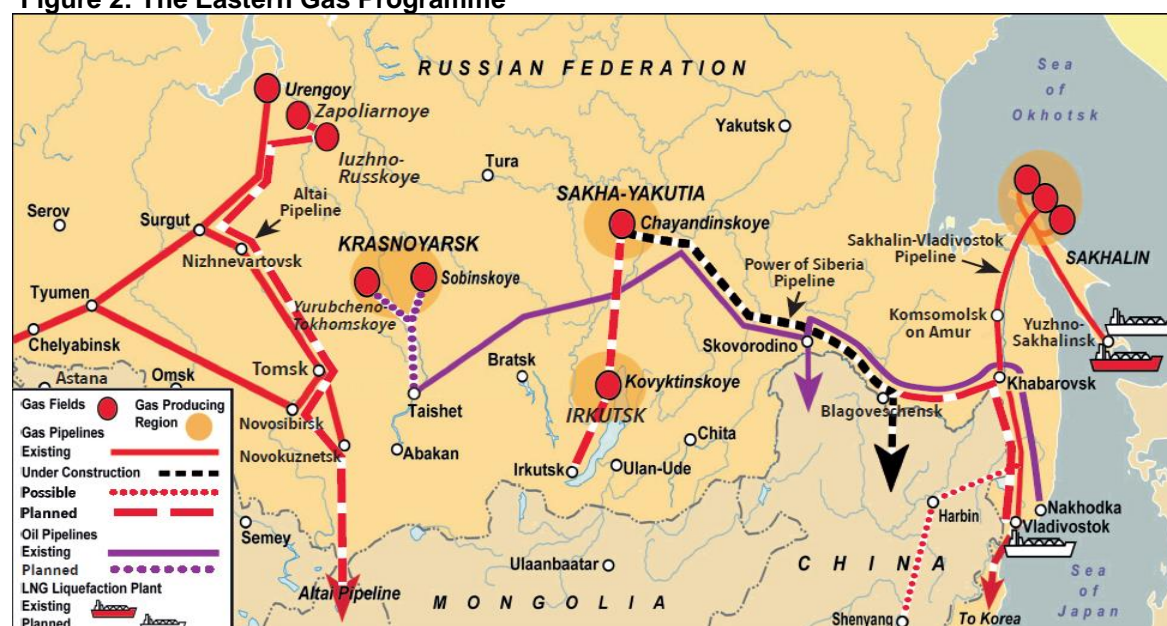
Figure 2. The Eastern Gas Programme

RUSSIAN FEDERATION

Sea of Okhotsk

Urengoy
Zapoliarnoye
Iuzhno-Russkoye
Yakutsk
Tura
Altai Pipeline
SAKHA-YAKUTIA
Chayandinskoye
Serov
Surgut
Nizhnevartovsk
KRASNOYARSK
Sobinskoye
Sakhalin-Vladivostok Pipeline
SAKHALIN
Power of Siberia Pipeline
Tyumen
Yurubcheno-Tokhomskoye
Komsomolsk on Amur
Yuzhno-Sakhalinsk
Chelyabinsk
Skovorodino
Astana
Omsk
Tomsk
Bratsk
Kovyktinskoye
IRKUTSK
Khabarovsk
Blagoveschensk
Novosibirsk
Taishet
Chita
Novokuznetsk
Abakan
Irkutsk
Ulan-Ude
Harbin
Nakhodka
Vladivostok
Semey
Ulaanbaatar
CHINA
Sea of Japan
Altai Pipeline
MONGOLIA
Shenyang
To Korea

Gas Fields
Gas Producing Region
Gas Pipelines
Existing
Under Construction
Possible
Planned
Oil Pipelines
Existing
Planned
LNG Liquefaction Plant
Existing
Planned